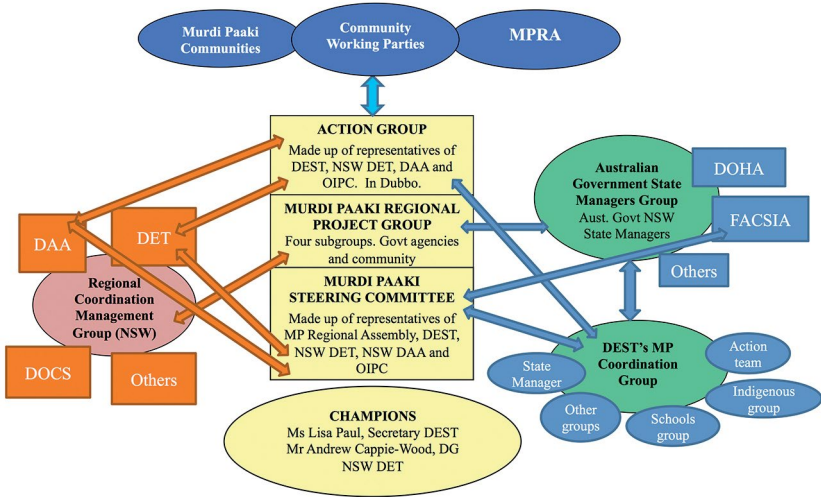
Murdi Paaki Communities

Community Working Parties

MPRA

ACTION GROUP
Made up of representatives of DEST, NSW DET, DAA and OIPC. In Dubbo.

MURDI PAAKI REGIONAL PROJECT GROUP
Four subgroups. Govt agencies and community

MURDI PAAKI STEERING COMMITTEE
Made up of representatives of MP Regional Assembly, DEST, NSW DET, NSW DAA and OIPC

DAA

DET

Regional Coordination Management Group (NSW)

DOCS

Others

Australian Government State Managers Group
Aust. Govt NSW State Managers

DOHA

FACSIA

Others

DEST's MP Coordination Group

State Manager

Action team

Indigenous group

Other groups

Schools group

CHAMPIONS
Ms Lisa Paul, Secretary DEST
Mr Andrew Cappie-Wood, DG NSW DET